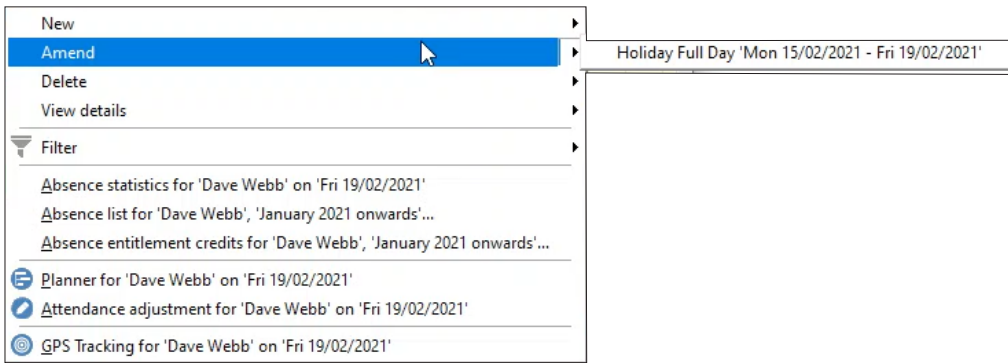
New
Amend
Delete
View details
Filter
Absence statistics for 'Dave Webb' on 'Fri 19/02/2021'
Absence list for 'Dave Webb', 'January 2021 onwards'...
Absence entitlement credits for 'Dave Webb', 'January 2021 onwards'...
Planner for 'Dave Webb' on 'Fri 19/02/2021'
Attendance adjustment for 'Dave Webb' on 'Fri 19/02/2021'
GPS Tracking for 'Dave Webb' on 'Fri 19/02/2021'

Holiday Full Day 'Mon 15/02/2021 - Fri 19/02/2021'